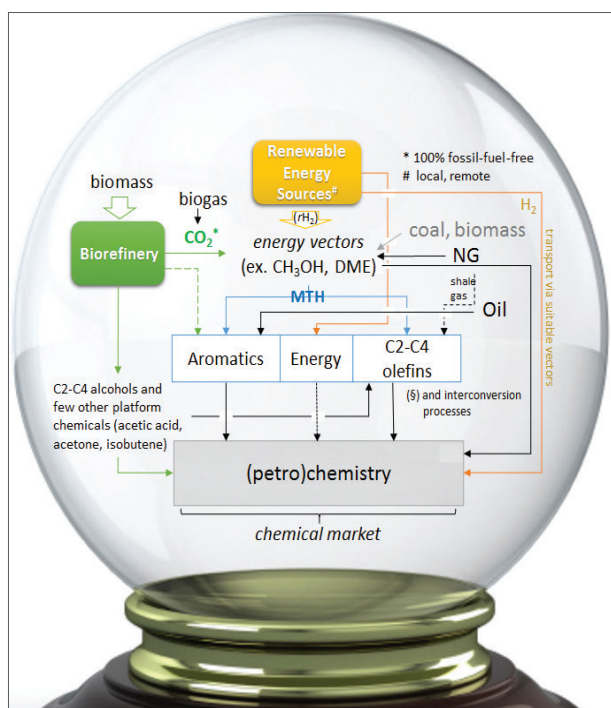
Renewable Energy Sources$^{\#}$

* 100% fossil-fuel-free
# local, remote

biomass

biogas

Biorefinery

$CO_2^*$

($rH_2$)

energy vectors
(ex. $CH_3OH$, DME)

coal, biomass

NG

$H_2$

transport via suitable vectors

MTH

shale gas

Oil

Aromatics

Energy

C2-C4 olefins

C2-C4 alcohols and few other platform chemicals (acetic acid, acetone, isobutene)

(§) and interconversion processes

(petro)chemistry

chemical market